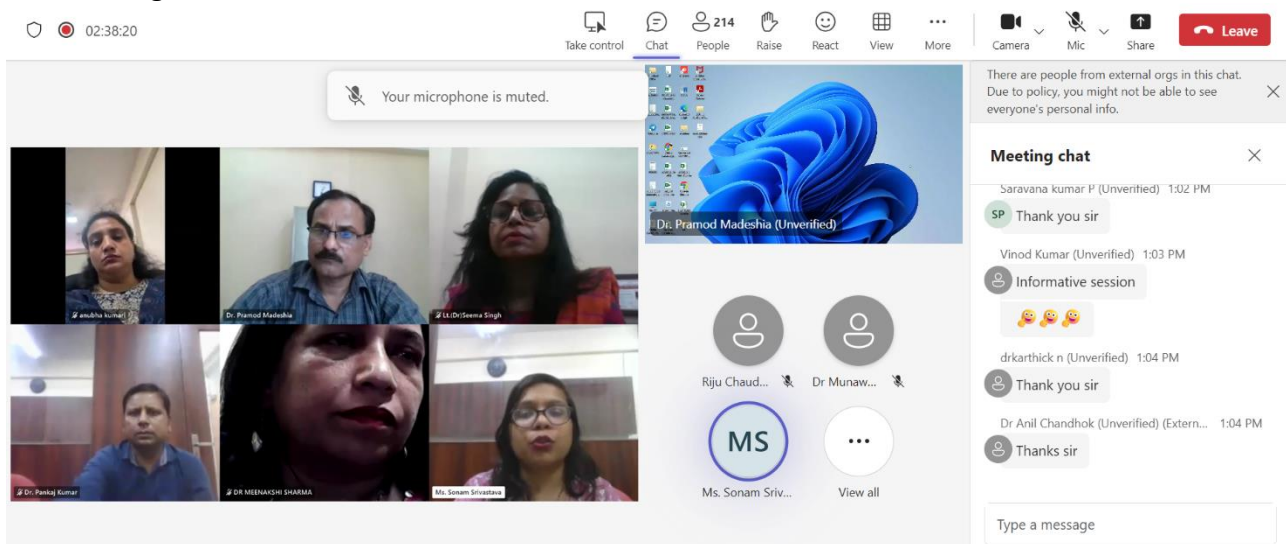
02:38:20

Take control
Chat
214
People
Raise
React
View
More
Camera
Mic
Share
Leave

Your microphone is muted.

anubha kumari
Dr. Pramod Madeshia
Lt.(Dr)Seema Singh
Dr. Pankaj Kumar
DR MEENAKSHI SHARMA
Ms. Sonam Srivastava

Dr. Pramod Madeshia (Unverified)

Riju Chaud...
Dr Munaw...
MS
Ms. Sonam Sriv...
View all

There are people from external orgs in this chat. Due to policy, you might not be able to see everyone's personal info.

Meeting chat

Saravana kumar P (Unverified) 1:02 PM
SP Thank you sir

Vinod Kumar (Unverified) 1:03 PM
Informative session

drkarthick n (Unverified) 1:04 PM
Thank you sir

Dr Anil Chandhok (Unverified) (Extern... 1:04 PM
Thanks sir

Type a message